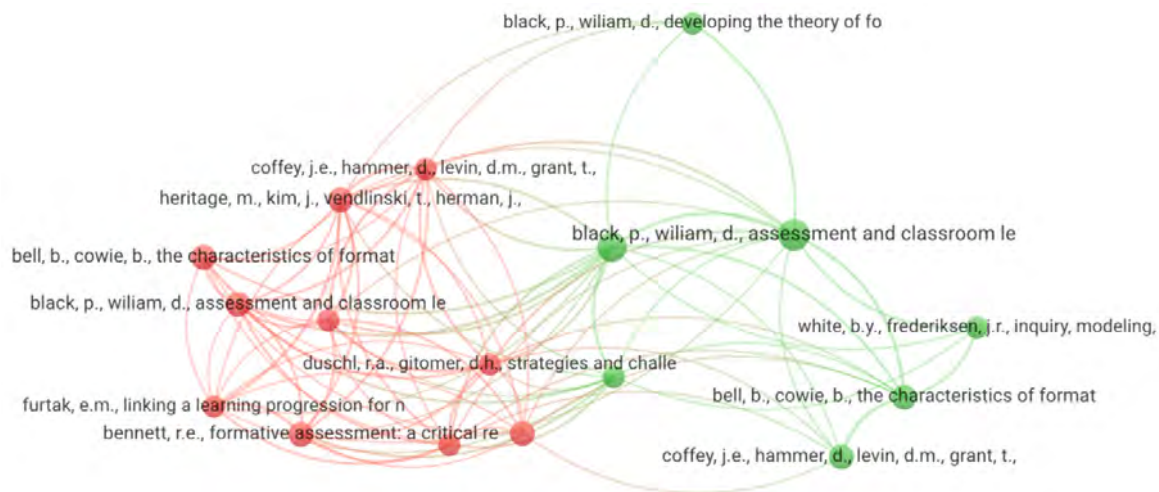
black, p., wiliam, d., developing the theory of fo

coffey, j.e., hammer, d., levin, d.m., grant, t.,

heritage, m., kim, j., vendlinski, t., herman, j.,

black, p., wiliam, d., assessment and classroom le

bell, b., cowie, b., the characteristics of format

black, p., wiliam, d., assessment and classroom le

white, b.y., frederiksen, j.r., inquiry, modeling,

duschl, r.a., gitomer, d.h., strategies and challe

bell, b., cowie, b., the characteristics of format

furtak, e.m., linking a learning progression for n

bennett, r.e., formative assessment: a critical re

coffey, j.e., hammer, d., levin, d.m., grant, t.,